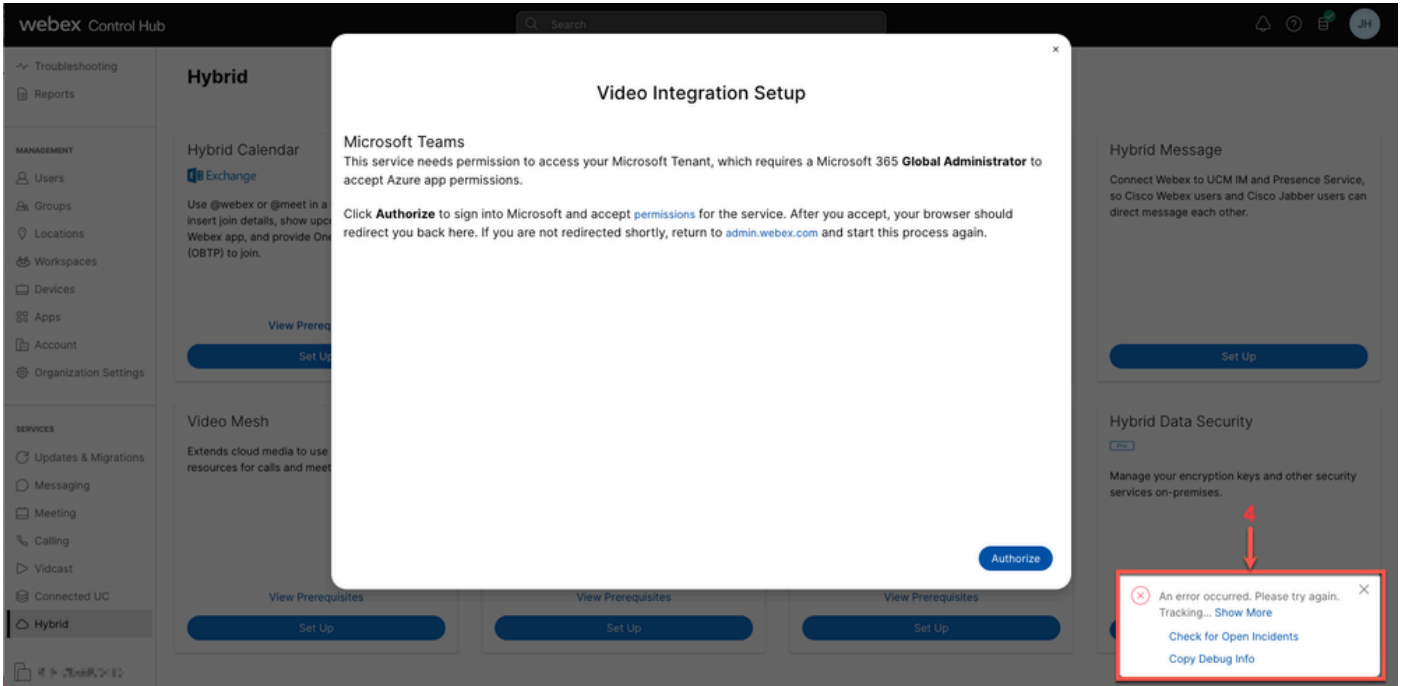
webex Control Hub

Search

JH

Troubleshooting
Reports

MANAGEMENT
Users
Groups
Locations
Workspaces
Devices
Apps
Account
Organization Settings

SERVICES
Updates & Migrations
Messaging
Meeting
Calling
Vidcast
Connected UC
Hybrid

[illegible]

Hybrid

Hybrid Calendar
Exchange
Use @webex or @meet in a insert join details, show upc Webex app, and provide One (OBTP) to join.
View Prerequ
Set Up

Video Mesh
Extends cloud media to use resources for calls and meet

View Prerequisites
Set Up
View Prerequisites
Set Up
View Prerequisites
Set Up

Hybrid Message
Connect Webex to UCM IM and Presence Service, so Cisco Webex users and Cisco Jabber users can direct message each other.
Set Up

Hybrid Data Security
Pro
Manage your encryption keys and other security services on-premises.

Video Integration Setup

Microsoft Teams
This service needs permission to access your Microsoft Tenant, which requires a Microsoft 365 **Global Administrator** to accept Azure app permissions.

Click **Authorize** to sign into Microsoft and accept permissions for the service. After you accept, your browser should redirect you back here. If you are not redirected shortly, return to admin.webex.com and start this process again.

Authorize

4

An error occurred. Please try again. Tracking... Show More
Check for Open Incidents
Copy Debug Info